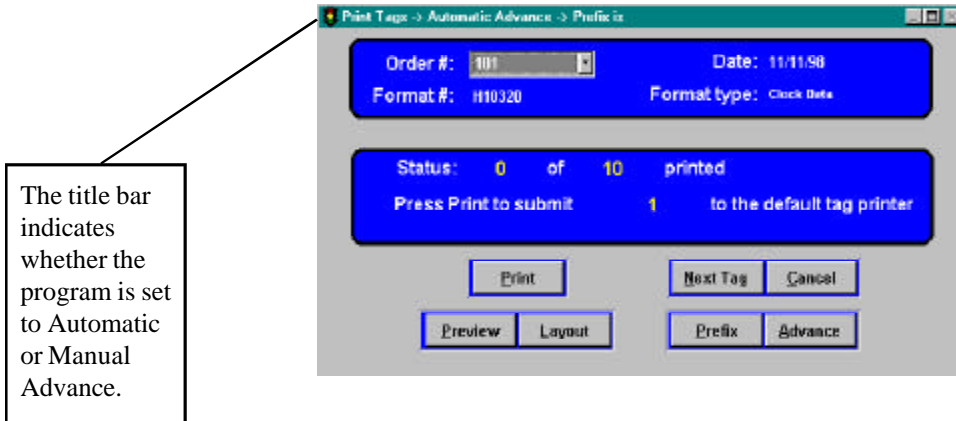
Print Tags -> Automatic Advance -> Prefix is

Order #: 101

Date: 11/11/98

Format #: H10320

Format type: Clock Data

Status: 0 of 10 printed

Press Print to submit 1 to the default tag printer

Print

Next Tag

Cancel

Preview

Layout

Prefix

Advance

The title bar indicates whether the program is set to Automatic or Manual Advance.